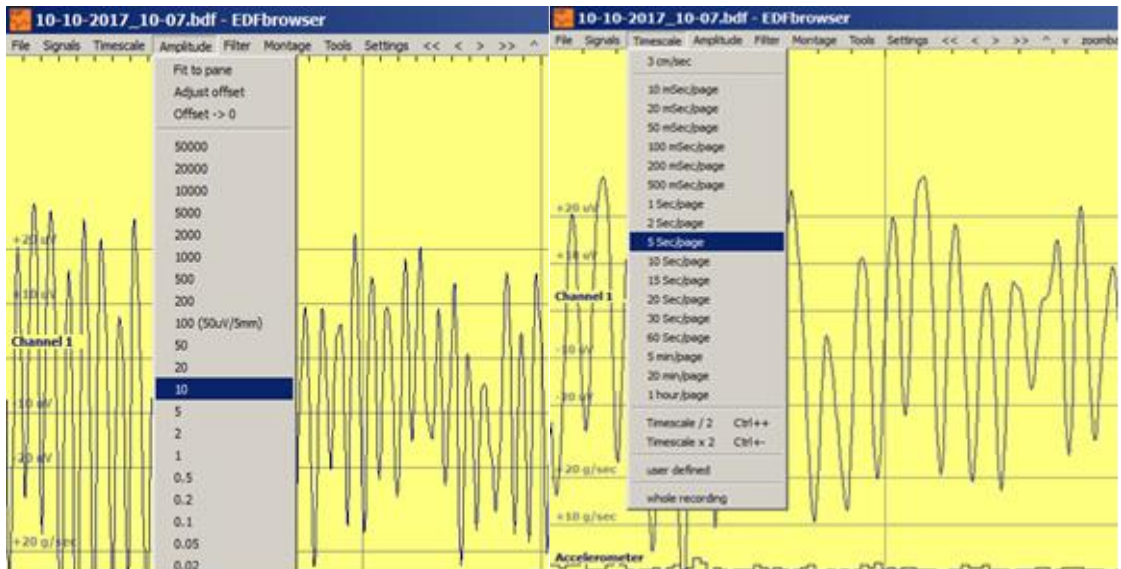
10-10-2017_10-07.bdf - EDFbrowser

File Signals Timescale Amplitude Filter Montage Tools Settings << < > >> ^

Fit to pane
Adjust offset
Offset -> 0
50000
20000
10000
5000
2000
1000
500
200
100 (50uV/5mm)
50
20
10
5
2
1
0.5
0.2
0.1
0.05
0.02

+20 uV
+10 uV
Channel 1
-10 uV
-20 uV
+20 g/sec

10-10-2017_10-07.bdf - EDFbrowser

File Signals Timescale Amplitude Filter Montage Tools Settings << < > >> ^ v zoomb

3 cm/sec
10 mSec/page
20 mSec/page
50 mSec/page
100 mSec/page
200 mSec/page
500 mSec/page
1 Sec/page
2 Sec/page
5 Sec/page
10 Sec/page
15 Sec/page
20 Sec/page
30 Sec/page
60 Sec/page
5 min/page
20 min/page
1 hour/page
Timescale / 2 Ctrl++
Timescale x 2 Ctrl+-
user defined
whole recording

+20 uV
+10 uV
Channel 1
-10 uV
-20 uV
+20 g/sec
+10 g/sec
Accelerometer